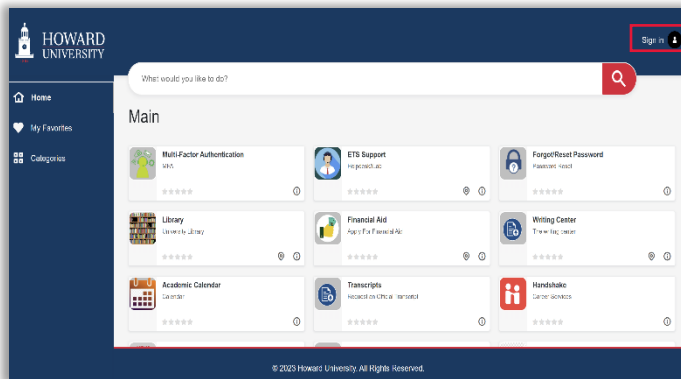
HOWARD UNIVERSITY

Sign in

What would you like to do?

Home

My Favorites

Categories

Main

Multi-Factor Authentication
MFA

ETS Support
Helpdesk.ac

Forgot/Reset Password
Password Reset

Library
University Library

Financial Aid
Apply for Financial Aid

Writing Center
The Writing Center

Academic Calendar
Calendar

Transcripts
Request an Official Transcript

Handshake
Career Services

© 2023 Howard University. All Rights Reserved.